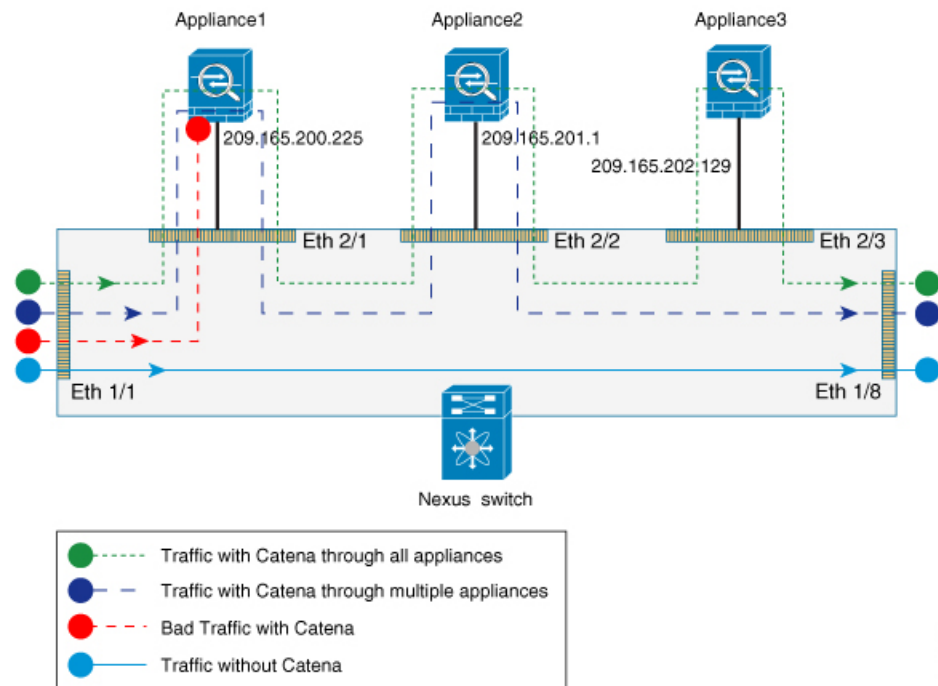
Appliance1

Appliance2

Appliance3

209.165.200.225

209.165.201.1

209.165.202.129

Eth 2/1

Eth 2/2

Eth 2/3

Eth 1/1

Eth 1/8

Nexus switch

Traffic with Catena through all appliances

Traffic with Catena through multiple appliances

Bad Traffic with Catena

Traffic without Catena